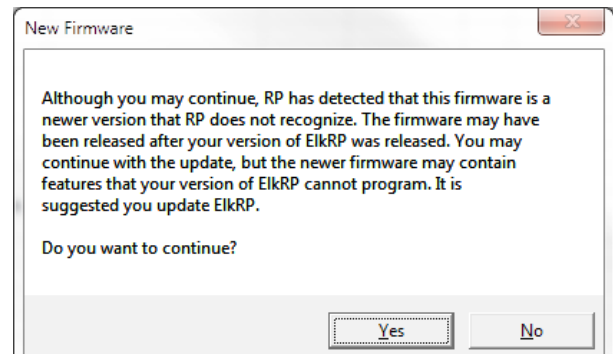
New Firmware

Although you may continue, RP has detected that this firmware is a newer version that RP does not recognize. The firmware may have been released after your version of ElkRP was released. You may continue with the update, but the newer firmware may contain features that your version of ElkRP cannot program. It is suggested you update ElkRP.

Do you want to continue?

Yes

No